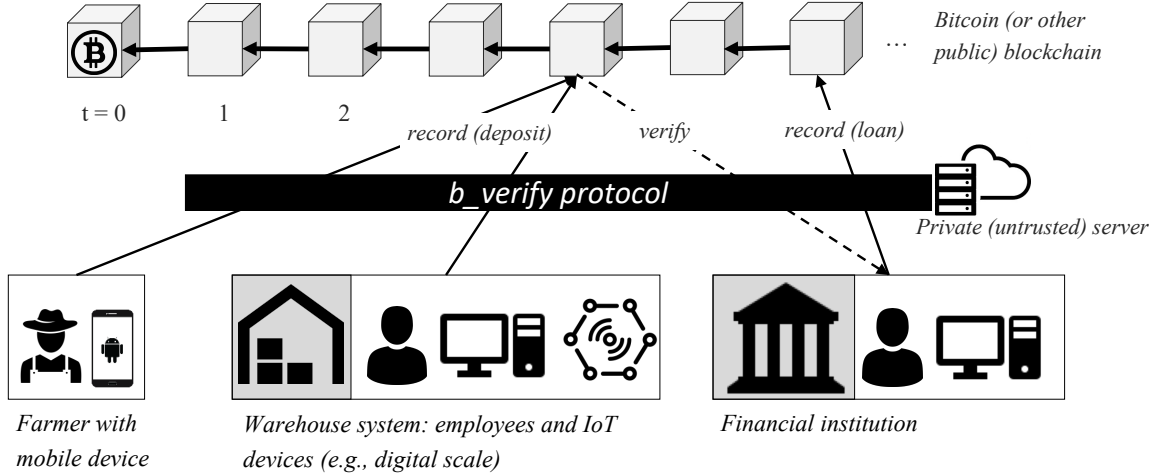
Bitcoin (or other public) blockchain

…

t = 0

1

2

record (deposit)

verify

record (loan)

b_verify protocol

Private (untrusted) server

Farmer with mobile device

Warehouse system: employees and IoT devices (e.g., digital scale)

Financial institution